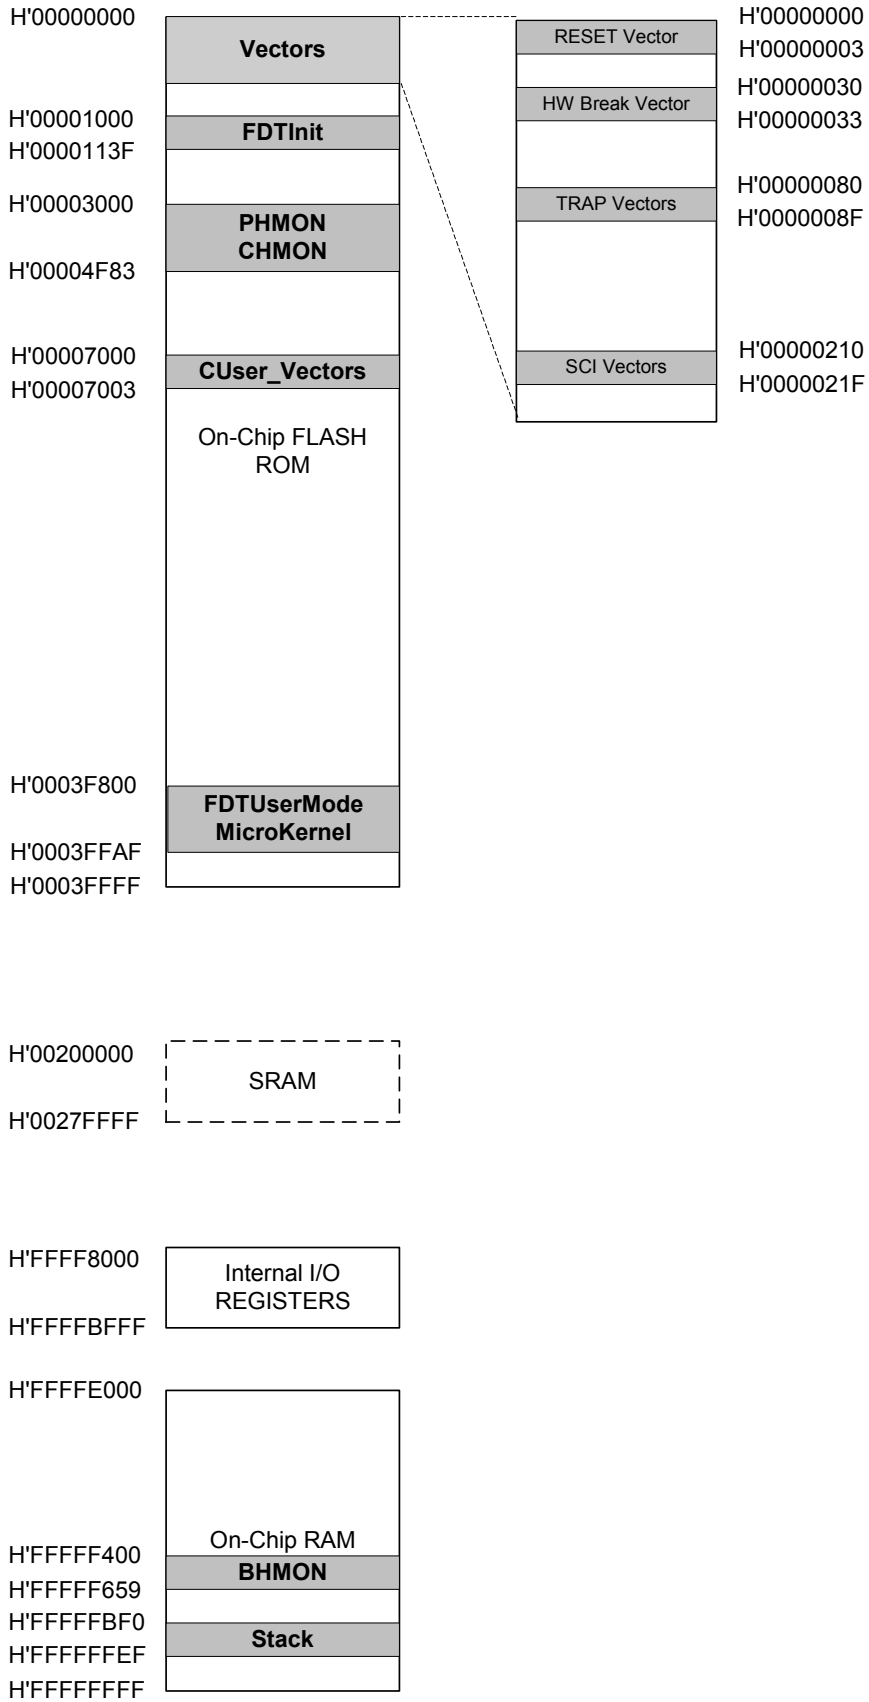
H'00000000
Vectors

RESET Vector H'00000000
H'00000003
H'00000030
HW Break Vector H'00000033
H'00000080
TRAP Vectors H'0000008F
H'00000210
SCI Vectors H'0000021F

H'00001000
FDTInit
H'0000113F
H'00003000
PHMON
CHMON
H'00004F83
H'00007000
CUser_Vectors
H'00007003
On-Chip FLASH ROM
H'0003F800
FDTUserMode
MicroKernel
H'0003FFAF
H'0003FFFF

H'00200000
SRAM
H'0027FFFF

H'FFFF8000
Internal I/O REGISTERS
H'FFFFBFFF

H'FFFFE000
On-Chip RAM
H'FFFFF400
BHMON
H'FFFFF659
H'FFFFFBF0
Stack
H'FFFFFFEF
H'FFFFFFFF